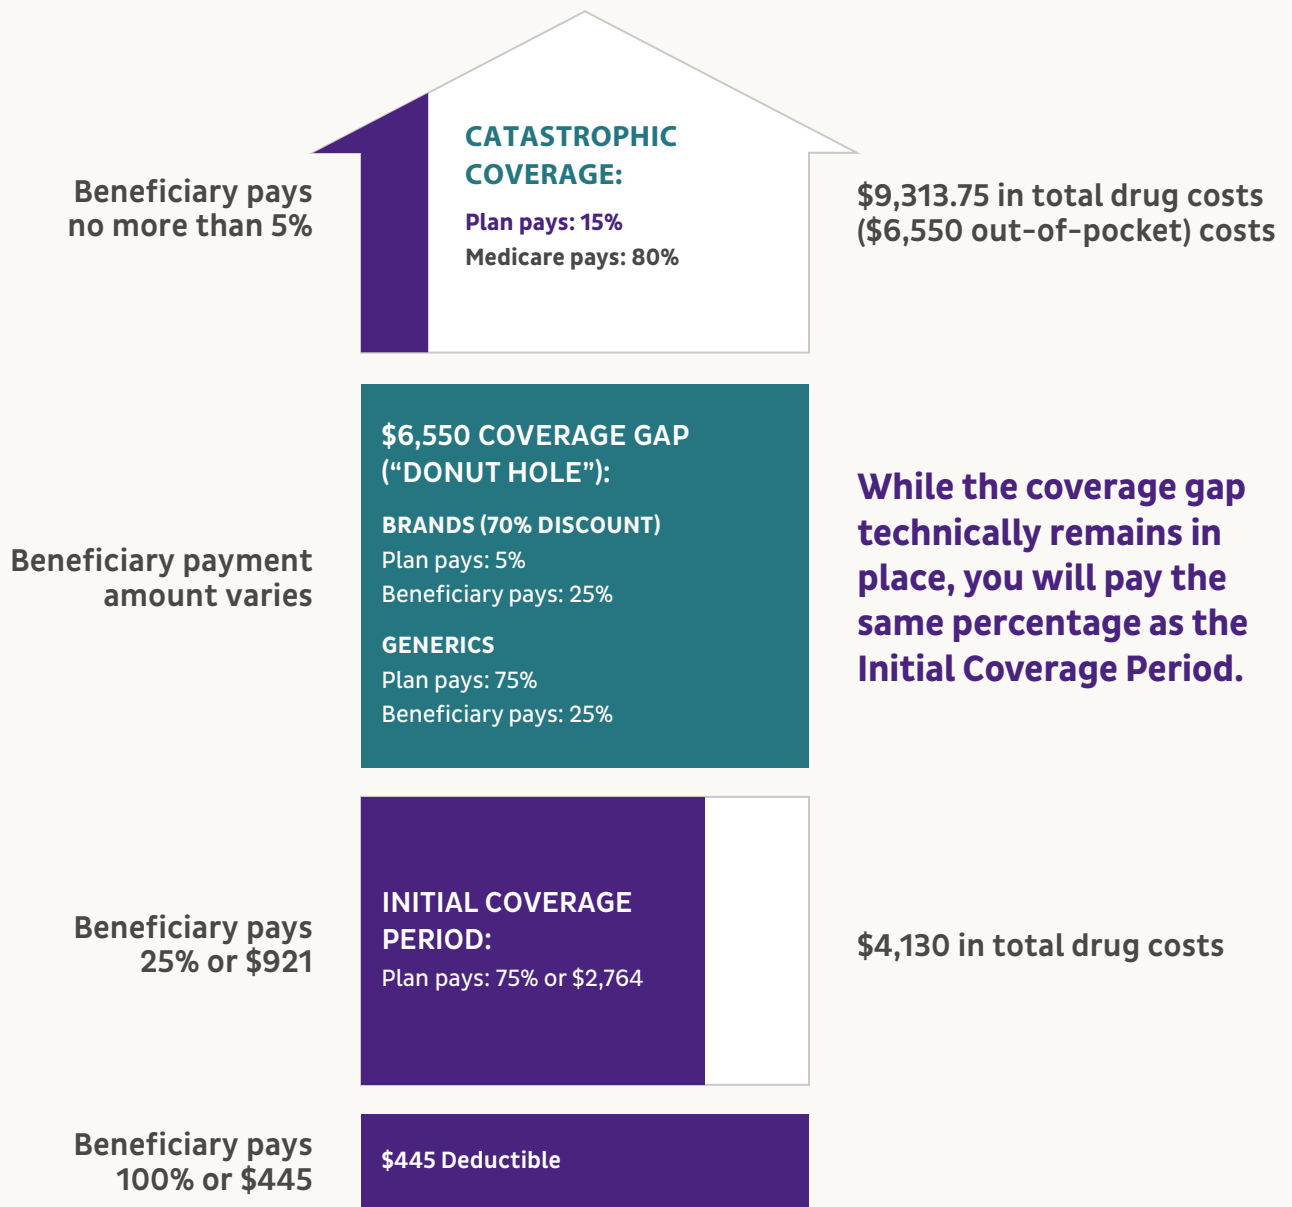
Beneficiary pays no more than 5%

CATASTROPHIC COVERAGE:

Plan pays: 15%

Medicare pays: 80%

$9,313.75 in total drug costs ($6,550 out-of-pocket) costs

Beneficiary payment amount varies

$6,550 COVERAGE GAP (“DONUT HOLE”):

BRANDS (70% DISCOUNT)
Plan pays: 5%
Beneficiary pays: 25%

GENERICS
Plan pays: 75%
Beneficiary pays: 25%

While the coverage gap technically remains in place, you will pay the same percentage as the Initial Coverage Period.

Beneficiary pays 25% or $921

INITIAL COVERAGE PERIOD:
Plan pays: 75% or $2,764

$4,130 in total drug costs

Beneficiary pays 100% or $445

$445 Deductible